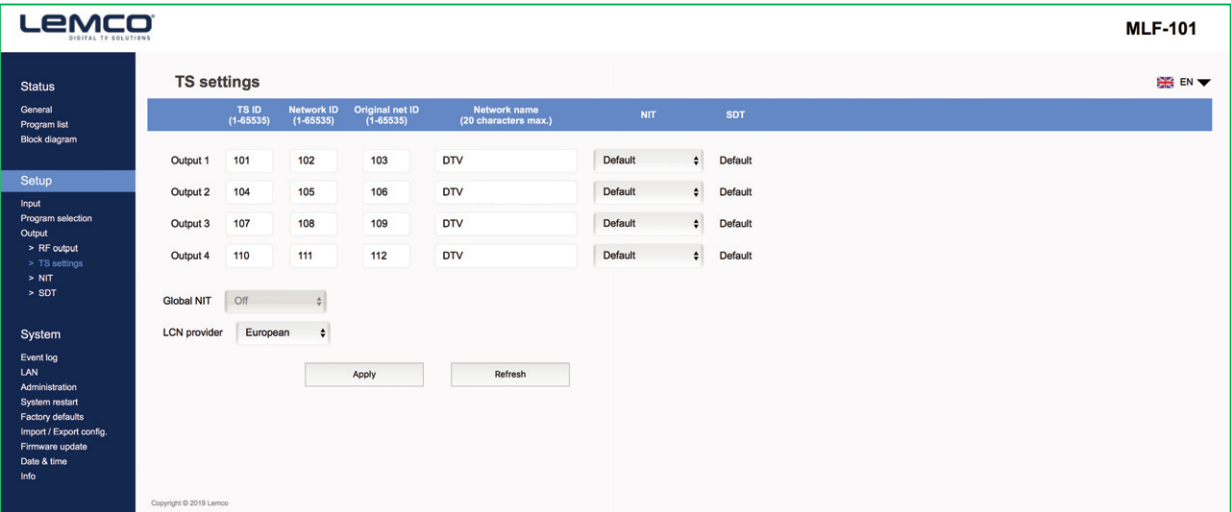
LEMCO
DIGITAL TV SOLUTIONS

MLF-101

Status
General
Program list
Block diagram

Setup
Input
Program selection
Output
> RF output
> TS settings
> NIT
> SDT

System
Event log
LAN
Administration
System restart
Factory defaults
Import / Export config.
Firmware update
Date & time
Info

TS settings

EN

| | TS ID (1-65535) | Network ID (1-65535) | Original net ID (1-65535) | Network name (20 characters max.) | NIT | SDT |
|---|---|---|---|---|---|---|
| Output 1 | 101 | 102 | 103 | DTV | Default | Default |
| Output 2 | 104 | 105 | 106 | DTV | Default | Default |
| Output 3 | 107 | 108 | 109 | DTV | Default | Default |
| Output 4 | 110 | 111 | 112 | DTV | Default | Default |

Global NIT Off

LCN provider European

Apply Refresh

Copyright © 2019 Lemco